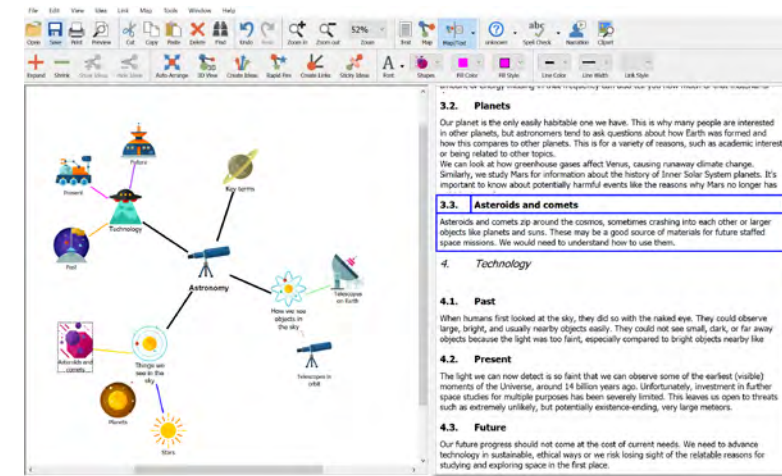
File Edit View Idea Link Map Tools Window Help

Open Save Print Preview Cut Copy Paste Delete Find Undo Redo Zoom in Zoom out 52% Zoom Text Map Map/Text Unknown Spell Check Narration Clipart

Expand Shrink Show Ideas Hide Ideas Auto-Arrange 3D View Create Ideas Rapid Fire Create Links Sticky Ideas Font Shapes Fill Color Fill Style Line Color Line Width Link Style

Future

Present

Technology

Past

Key terms

Astronomy

How we see objects in the sky

Telescopes on Earth

Telescopes in orbit

Asteroids and comets

Things we see in the sky

Planets

Stars

3.2. Planets

Our planet is the only easily habitable one we have. This is why many people are interested in other planets, but astronomers tend to ask questions about how Earth was formed and how this compares to other planets. This is for a variety of reasons, such as academic interest or being related to other topics.
We can look at how greenhouse gases affect Venus, causing runaway climate change. Similarly, we study Mars for information about the history of Inner Solar System planets. It's important to know about potentially harmful events like the reasons why Mars no longer has

3.3. Asteroids and comets

Asteroids and comets zip around the cosmos, sometimes crashing into each other or larger objects like planets and suns. These may be a good source of materials for future staffed space missions. We would need to understand how to use them.

4. Technology

4.1. Past

When humans first looked at the sky, they did so with the naked eye. They could observe large, bright, and usually nearby objects easily. They could not see small, dark, or far away objects because the light was too faint, especially compared to bright objects nearby like

4.2. Present

The light we can now detect is so faint that we can see some of the earliest (visible) moments of the Universe, around 14 billion years ago. Unfortunately, investment in further space studies for multiple purposes has been severely limited. This leaves us open to threats such as extremely unlikely, but potentially existence-ending, very large meteors.

4.3. Future

Our future progress should not come at the cost of current needs. We need to advance technology in sustainable, ethical ways or we risk losing sight of the relatable reasons for studying and exploring space in the first place.